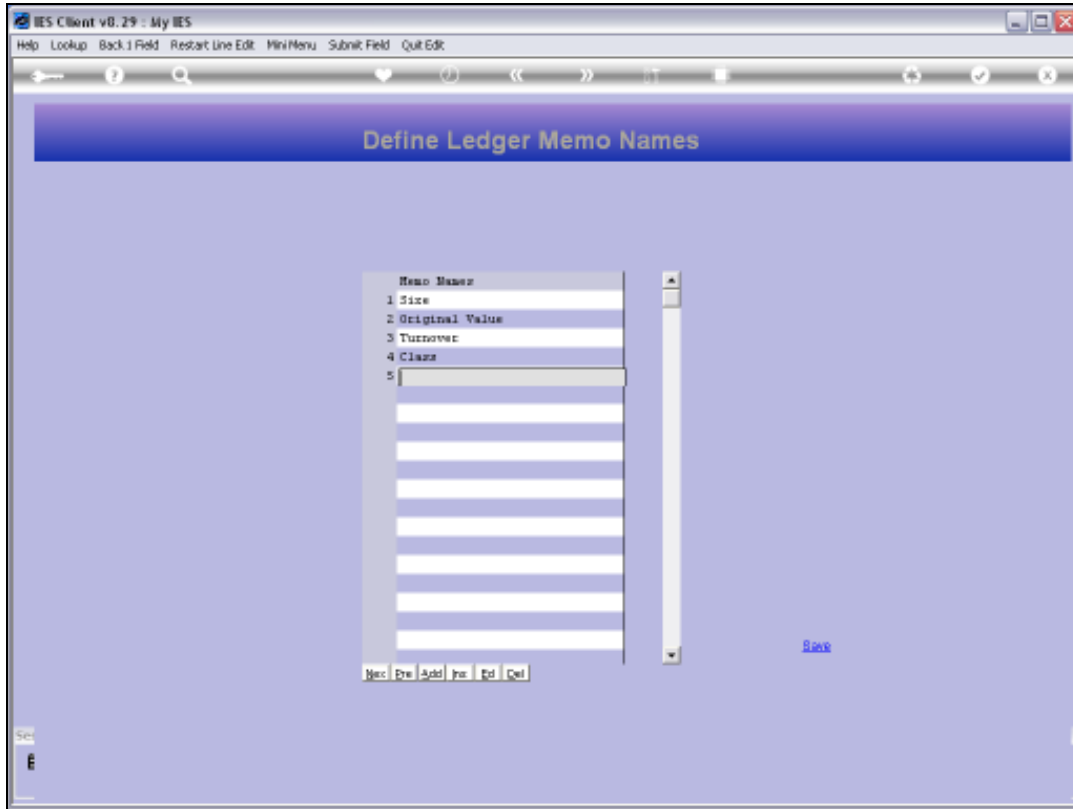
IES Client v8.29 : My IES

Help Lookup Back 1 Field Restart Line Edit MiniMenu Submit Field Quit Edit

Define Ledger Memo Names

| | Memo Names |
|---|---|
| 1 | Size |
| 2 | Original Value |
| 3 | Turnover |
| 4 | Class |
| 5 | |

Nex Pre Add Ins Ed Del

Save

Se

E